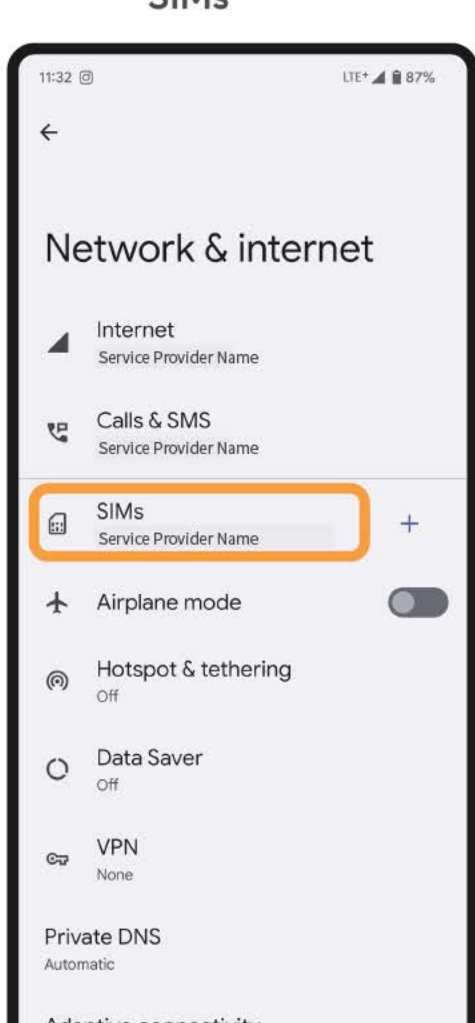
SIMs

11:32

LTE+ 87%

←

Network & internet

Internet
Service Provider Name

Calls & SMS
Service Provider Name

SIMs
Service Provider Name

+

Airplane mode

Hotspot & tethering
Off

Data Saver
Off

VPN
None

Private DNS
Automatic

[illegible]